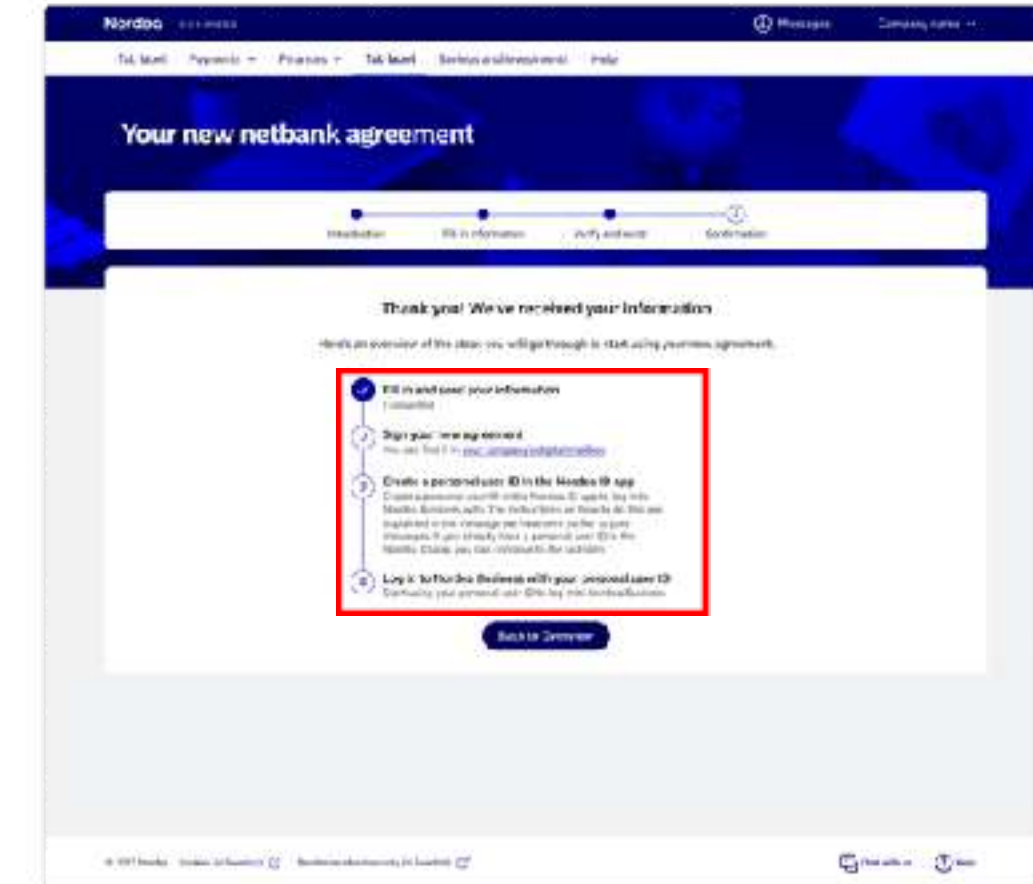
Nordea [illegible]

Messages Company name

Tab label Payments Finances Tab label Services and investments Help

Your new netbank agreement

Introduction Fill in information Verify and send Confirmation

Thank you! We've received your information

Here's an overview of the steps you will go through to start using your new agreement.

Fill in and send your information
Completed

Sign your new agreement
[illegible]

Create a personal user ID in the Nordea ID app
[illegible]

Log in to Nordea Business with your personal user ID
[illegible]

Back to Overview

© 2021 Nordea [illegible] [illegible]

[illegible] Help